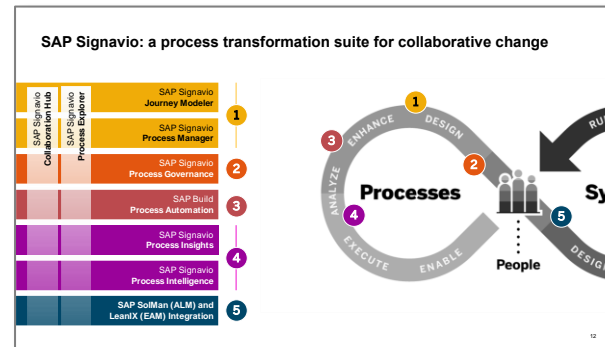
SAP Signavio: a process transformation suite for collaborative change

SAP Signavio Collaboration Hub

SAP Signavio Process Explorer

SAP Signavio Journey Modeler

SAP Signavio Process Manager

1

SAP Signavio Process Governance

2

SAP Build Process Automation

3

SAP Signavio Process Insights

SAP Signavio Process Intelligence

4

SAP SolMan (ALM) and LeanIX (EAM) Integration

5

1 DESIGN

3 ENHANCE

ANALYZE

2

Processes

4

EXECUTE

ENABLE

People

5

RU

Sy

DESIG

12